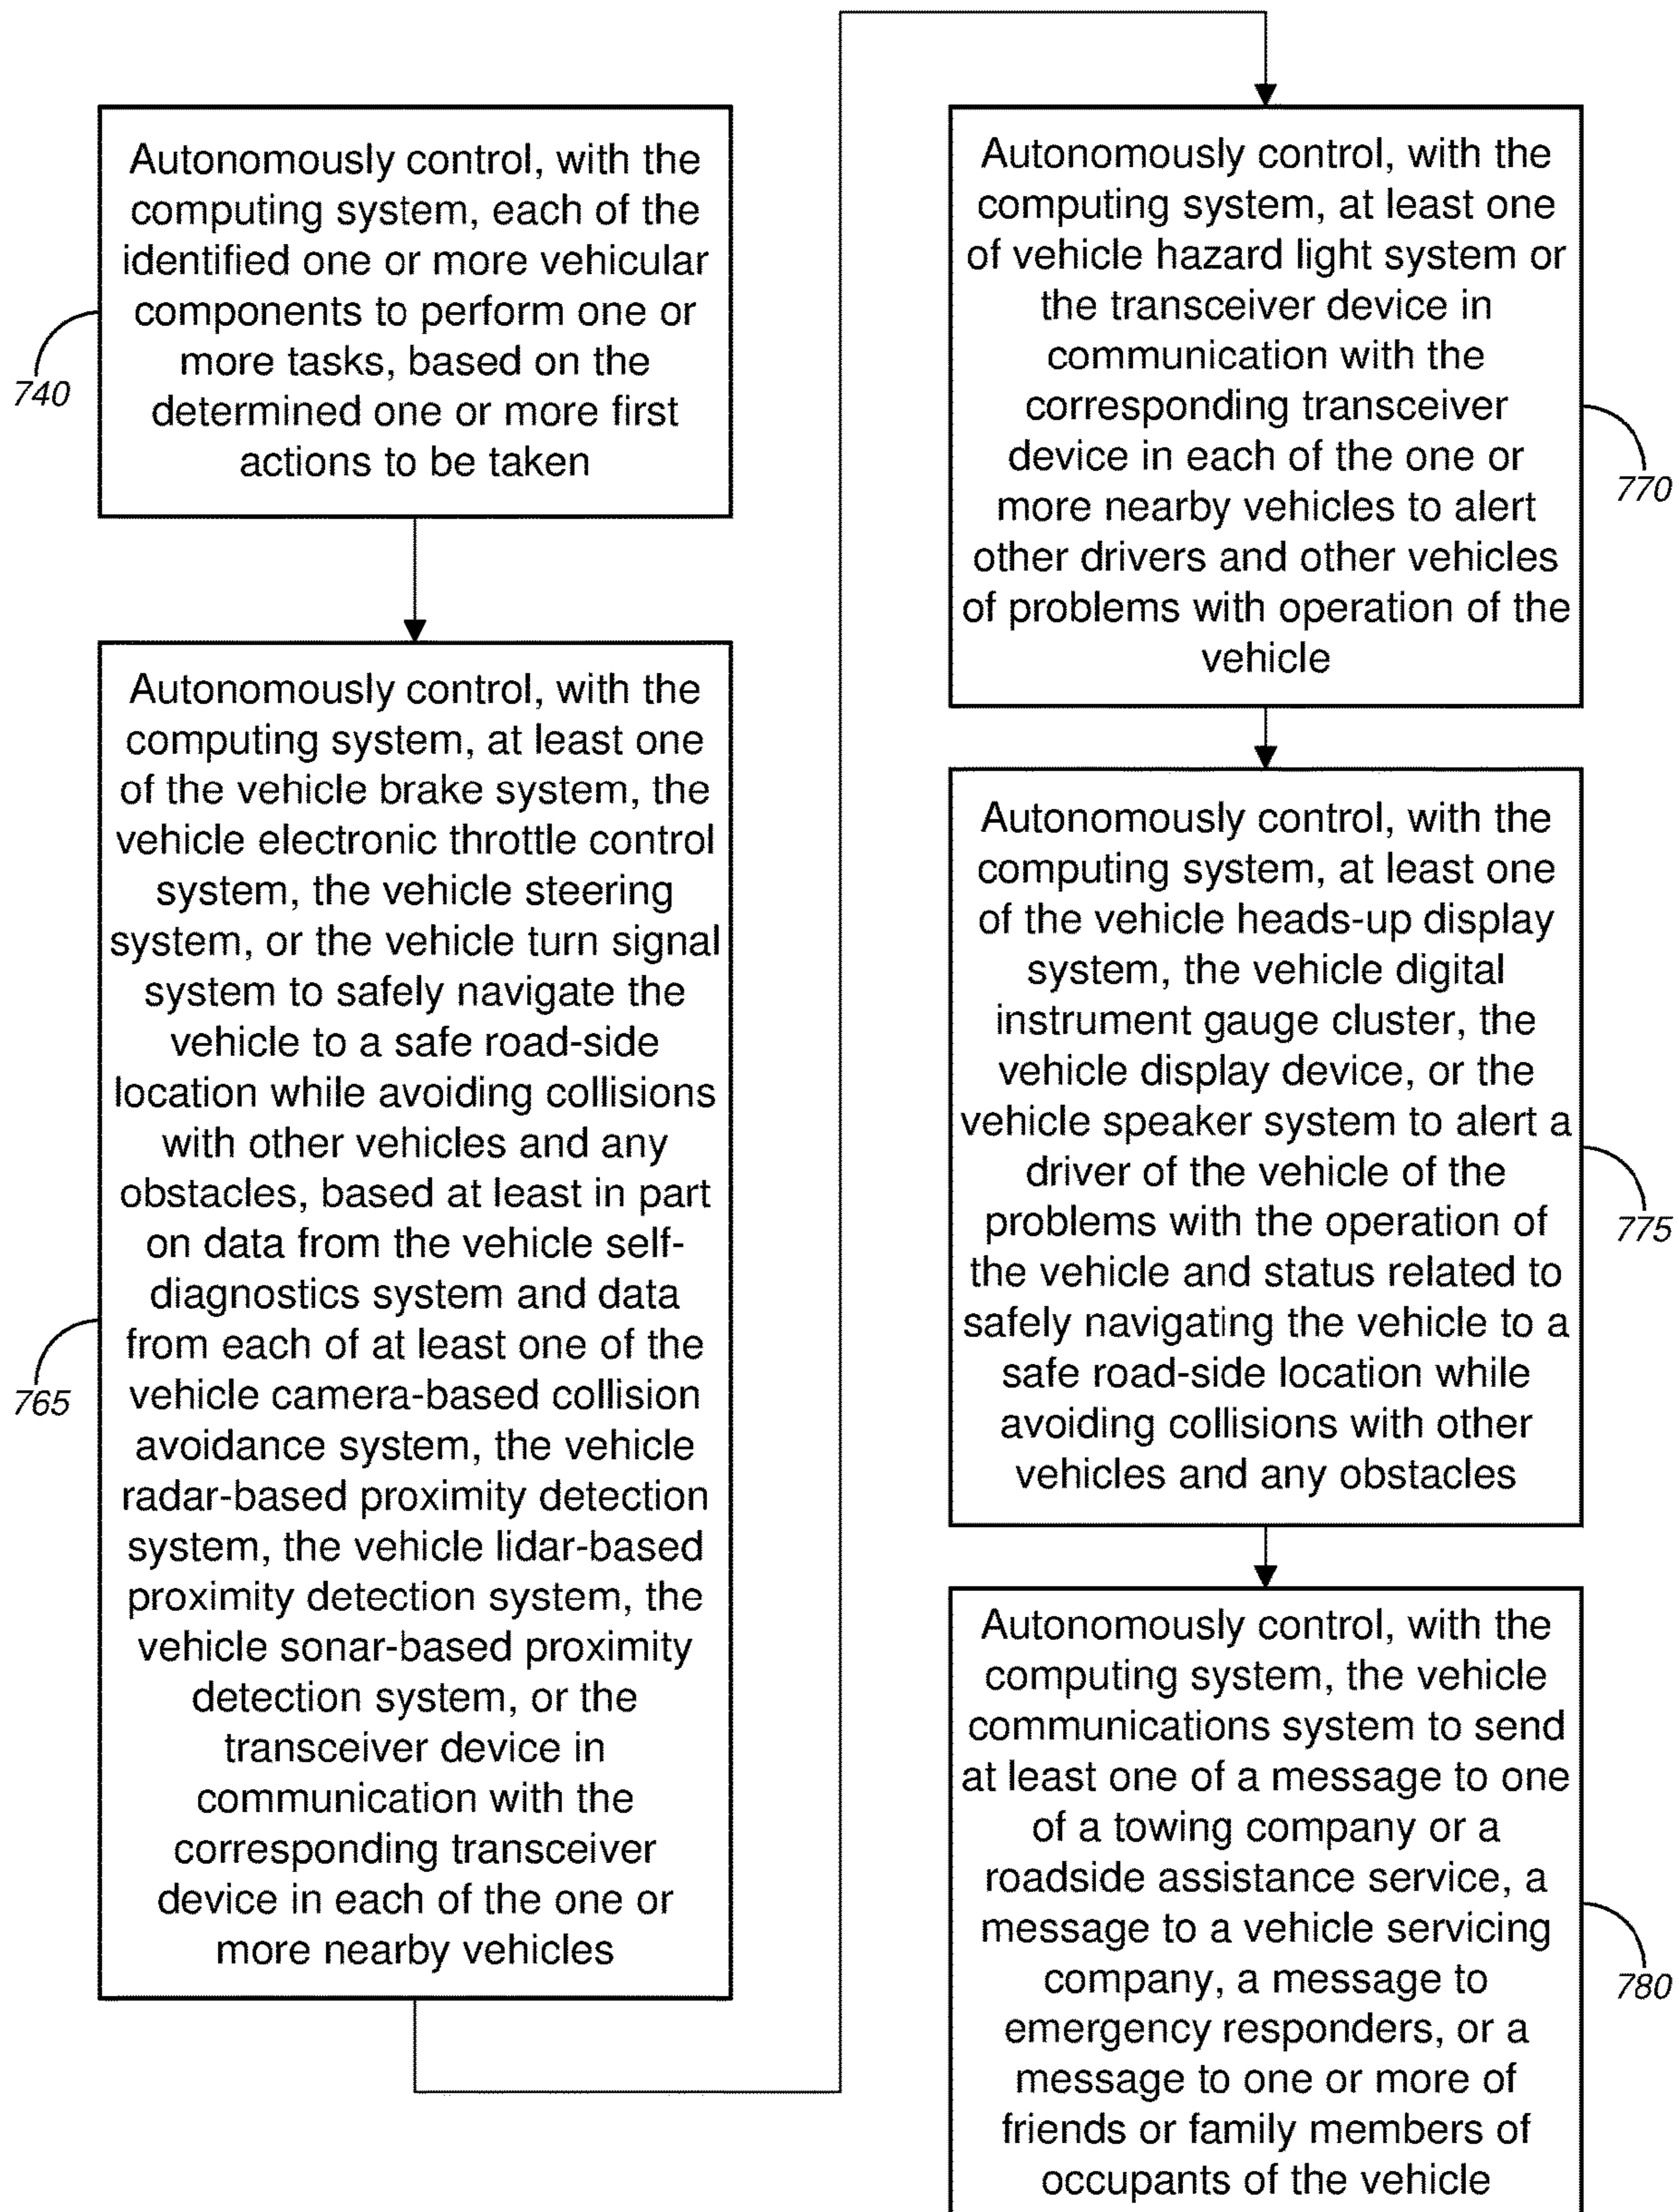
Autonomously control, with the computing system, each of the identified one or more vehicular components to perform one or more tasks, based on the determined one or more first actions to be taken

740

Autonomously control, with the computing system, at least one of the vehicle brake system, the vehicle electronic throttle control system, the vehicle steering system, or the vehicle turn signal system to safely navigate the vehicle to a safe road-side location while avoiding collisions with other vehicles and any obstacles, based at least in part on data from the vehicle self-diagnostics system and data from each of at least one of the vehicle camera-based collision avoidance system, the vehicle radar-based proximity detection system, the vehicle lidar-based proximity detection system, the vehicle sonar-based proximity detection system, or the transceiver device in communication with the corresponding transceiver device in each of the one or more nearby vehicles

765

Autonomously control, with the computing system, at least one of vehicle hazard light system or the transceiver device in communication with the corresponding transceiver device in each of the one or more nearby vehicles to alert other drivers and other vehicles of problems with operation of the vehicle

770

Autonomously control, with the computing system, at least one of the vehicle heads-up display system, the vehicle digital instrument gauge cluster, the vehicle display device, or the vehicle speaker system to alert a driver of the vehicle of the problems with the operation of the vehicle and status related to safely navigating the vehicle to a safe road-side location while avoiding collisions with other vehicles and any obstacles

775

Autonomously control, with the computing system, the vehicle communications system to send at least one of a message to one of a towing company or a roadside assistance service, a message to a vehicle servicing company, a message to emergency responders, or a message to one or more of friends or family members of occupants of the vehicle

780